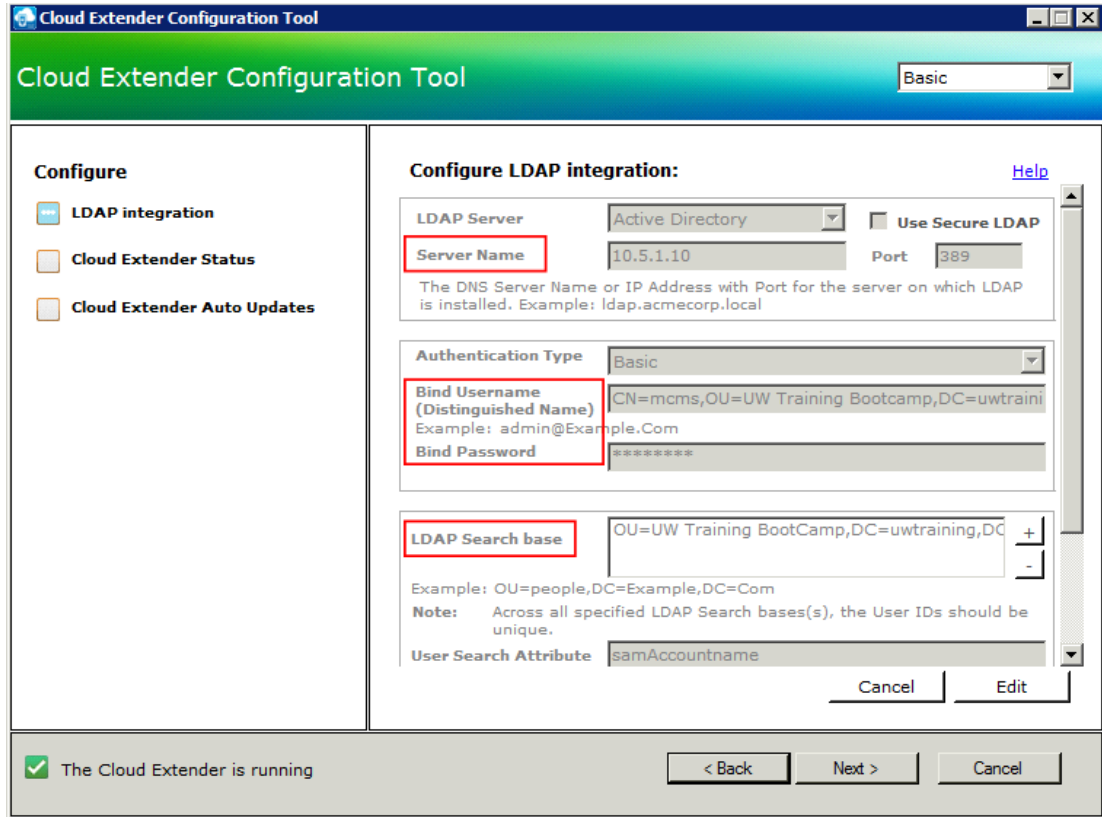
Cloud Extender Configuration Tool

Cloud Extender Configuration Tool

Basic

Configure

LDAP integration

Cloud Extender Status

Cloud Extender Auto Updates

Configure LDAP integration:

Help

LDAP Server
Active Directory
Use Secure LDAP

Server Name
10.5.1.10
Port
389

The DNS Server Name or IP Address with Port for the server on which LDAP is installed. Example: ldap.acmecorp.local

Authentication Type
Basic

Bind Username (Distinguished Name)
CN=mcms,OU=UW Training Bootcamp,DC=uwtraini

Example: admin@Example.Com

Bind Password
********

LDAP Search base
OU=UW Training BootCamp,DC=uwtraining,DC
+
-

Example: OU=people,DC=Example,DC=Com

Note: Across all specified LDAP Search bases(s), the User IDs should be unique.

User Search Attribute
samAccountname

Cancel
Edit

The Cloud Extender is running

< Back
Next >
Cancel